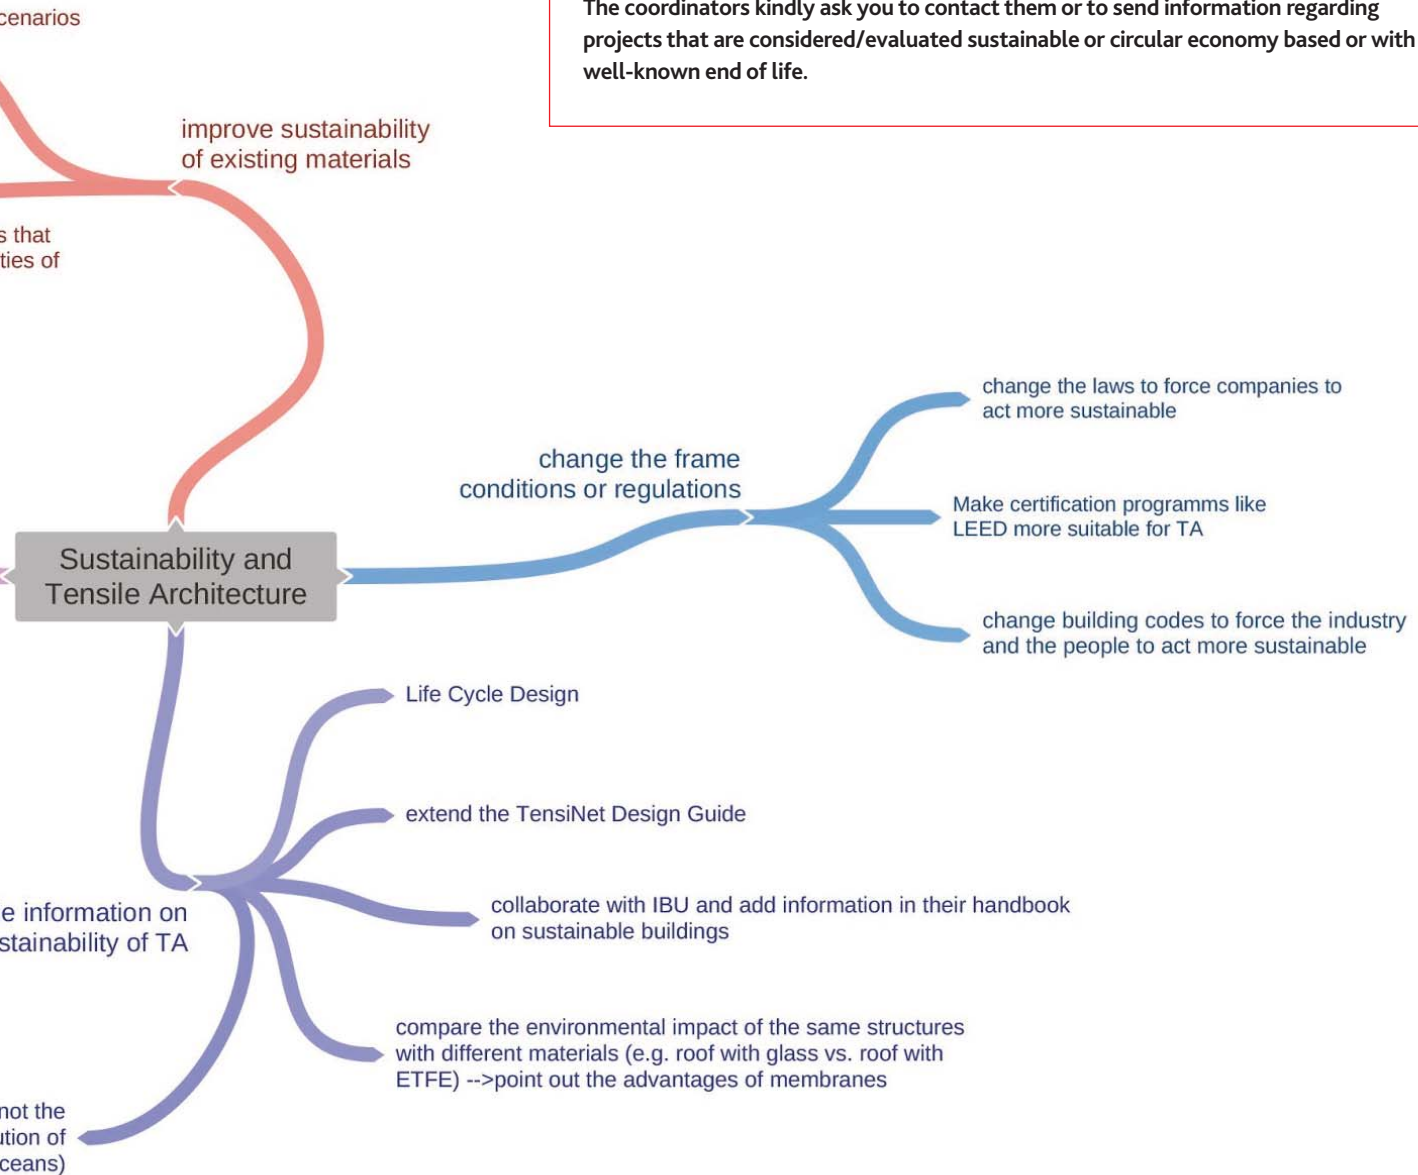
cenarios

The coordinators kindly ask you to contact them or to send information regarding projects that are considered/evaluated sustainable or circular economy based or with well-known end of life.

improve sustainability of existing materials

s that
ties of

change the frame conditions or regulations

change the laws to force companies to act more sustainable

Make certification programms like LEED more suitable for TA

change building codes to force the industry and the people to act more sustainable

Sustainability and Tensile Architecture

Life Cycle Design

extend the TensiNet Design Guide

collaborate with IBU and add information in their handbook on sustainable buildings

e information on
stainability of TA

compare the environmental impact of the same structures with different materials (e.g. roof with glass vs. roof with ETFE) -->point out the advantages of membranes

not the
ution of
ceans)